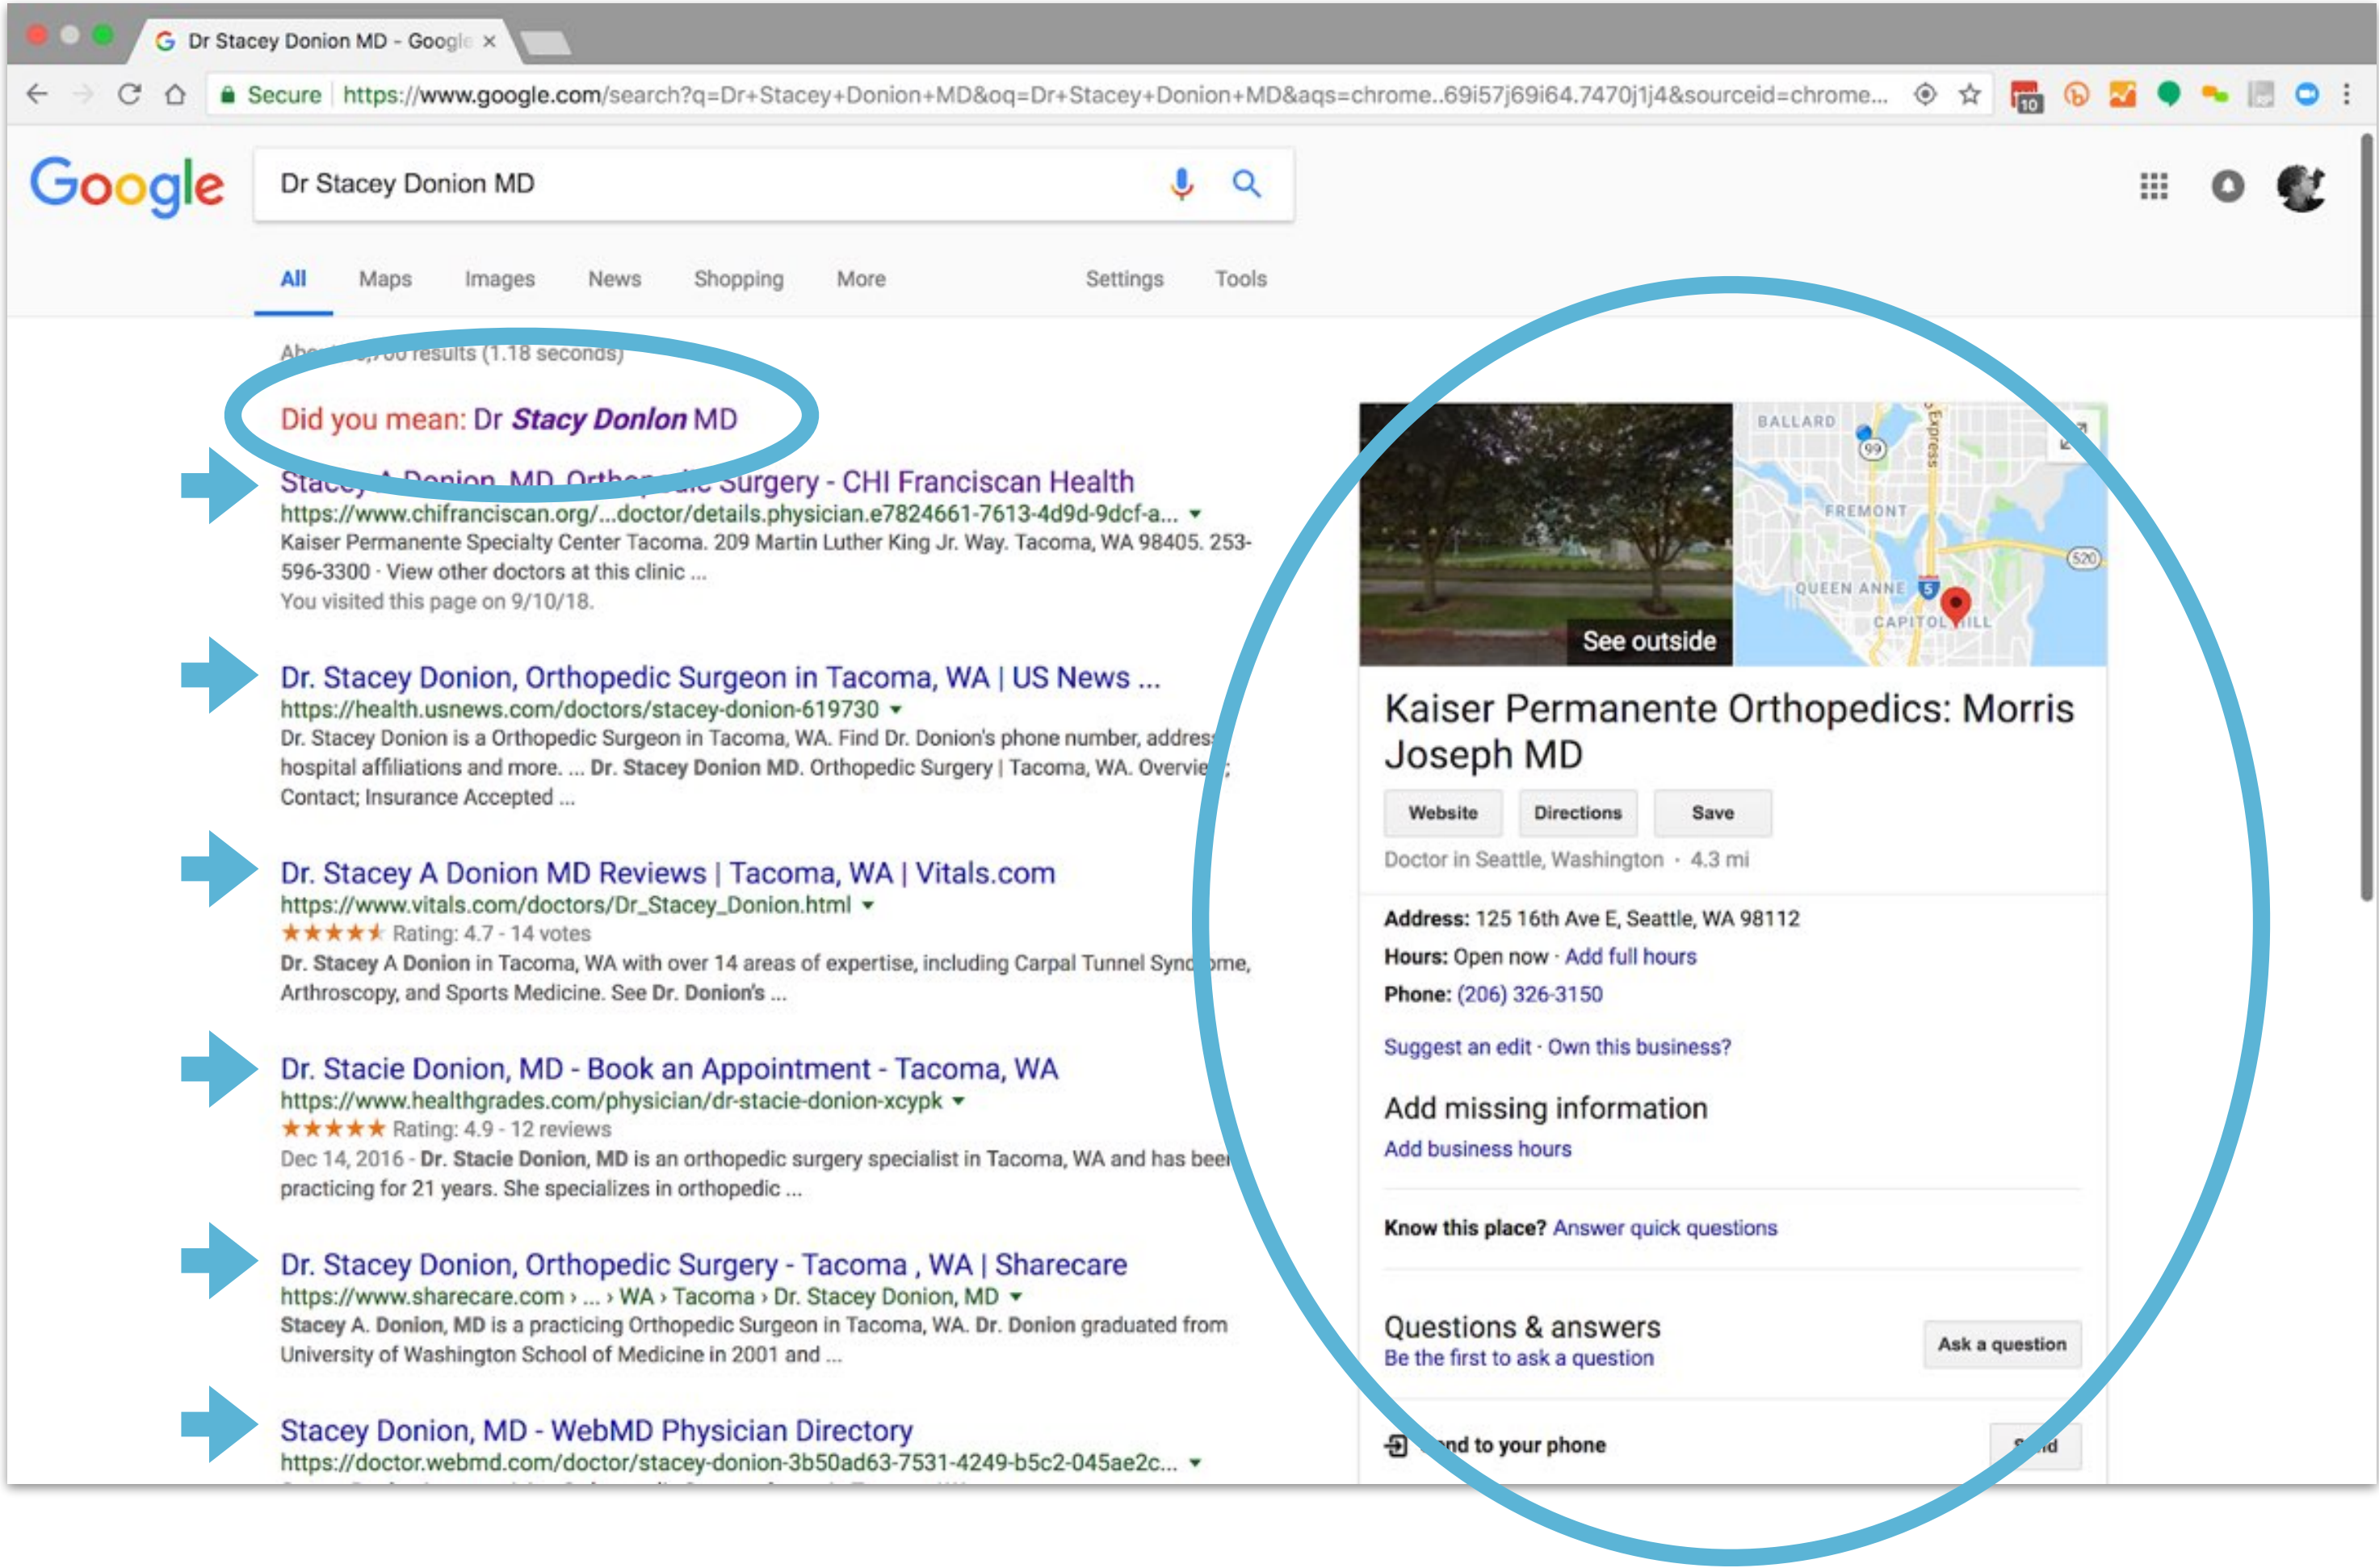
Dr Stacey Donion MD - Google ×

Secure https://www.google.com/search?q=Dr+Stacey+Donion+MD&oq=Dr+Stacey+Donion+MD&aqs=chrome..69i57j69i64.7470j1j4&sourceid=chrome...

Google

Dr Stacey Donion MD

All Maps Images News Shopping More Settings Tools

Ab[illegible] results (1.18 seconds)

Did you mean: Dr Stacy Donlon MD

Stac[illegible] Surgery - CHI Franciscan Health
https://www.chifranciscan.org/...doctor/details.physician.e7824661-7613-4d9d-9dcf-a...
Kaiser Permanente Specialty Center Tacoma. 209 Martin Luther King Jr. Way. Tacoma, WA 98405. 253-596-3300 · View other doctors at this clinic ...
You visited this page on 9/10/18.

Dr. Stacey Donion, Orthopedic Surgeon in Tacoma, WA | US News ...
https://health.usnews.com/doctors/stacey-donion-619730
Dr. Stacey Donion is a Orthopedic Surgeon in Tacoma, WA. Find Dr. Donion's phone number, addres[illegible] hospital affiliations and more. ... Dr. Stacey Donion MD. Orthopedic Surgery | Tacoma, WA. Overvie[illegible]; Contact; Insurance Accepted ...

Dr. Stacey A Donion MD Reviews | Tacoma, WA | Vitals.com
https://www.vitals.com/doctors/Dr_Stacey_Donion.html
★★★★★ Rating: 4.7 - 14 votes
Dr. Stacey A Donion in Tacoma, WA with over 14 areas of expertise, including Carpal Tunnel Synd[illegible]ome, Arthroscopy, and Sports Medicine. See Dr. Donion's ...

Dr. Stacie Donion, MD - Book an Appointment - Tacoma, WA
https://www.healthgrades.com/physician/dr-stacie-donion-xcypk
★★★★★ Rating: 4.9 - 12 reviews
Dec 14, 2016 - Dr. Stacie Donion, MD is an orthopedic surgery specialist in Tacoma, WA and has bee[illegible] practicing for 21 years. She specializes in orthopedic ...

Dr. Stacey Donion, Orthopedic Surgery - Tacoma , WA | Sharecare
https://www.sharecare.com › ... › WA › Tacoma › Dr. Stacey Donion, MD
Stacey A. Donion, MD is a practicing Orthopedic Surgeon in Tacoma, WA. Dr. Donion graduated from University of Washington School of Medicine in 2001 and ...

Stacey Donion, MD - WebMD Physician Directory
https://doctor.webmd.com/doctor/stacey-donion-3b50ad63-7531-4249-b5c2-045ae2c...

BALLARD
FREMONT
QUEEN ANNE
CAPITOL HILL
See outside

Kaiser Permanente Orthopedics: Morris Joseph MD
Website Directions Save
Doctor in Seattle, Washington · 4.3 mi

Address: 125 16th Ave E, Seattle, WA 98112
Hours: Open now · Add full hours
Phone: (206) 326-3150

Suggest an edit · Own this business?

Add missing information
Add business hours

Know this place? Answer quick questions

Questions & answers
Be the first to ask a question
Ask a question

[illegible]nd to your phone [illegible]